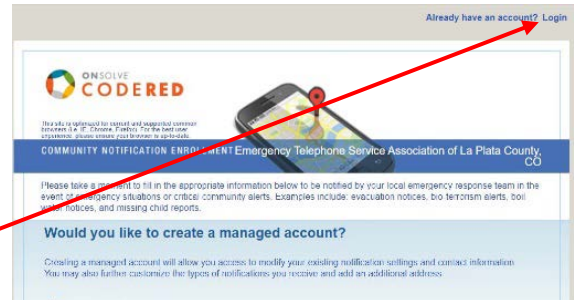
Already have an account? Login

ONSOLVE
CODERED

This site is optimized for current and supported common browsers (i.e. IE, Chrome, Firefox). For the best user experience, please ensure your browser is up-to-date.

COMMUNITY NOTIFICATION ENROLLMENT Emergency Telephone Service Association of La Plata County, CO

Please take a moment to fill in the appropriate information below to be notified by your local emergency response team in the event of emergency situations or critical community alerts. Examples include: evacuation notices, bio terrorism alerts, boil water notices, and missing child reports.

Would you like to create a managed account?

Creating a managed account will allow you access to modify your existing notification settings and contact information. You may also further customize the types of notifications you receive and add an additional address.